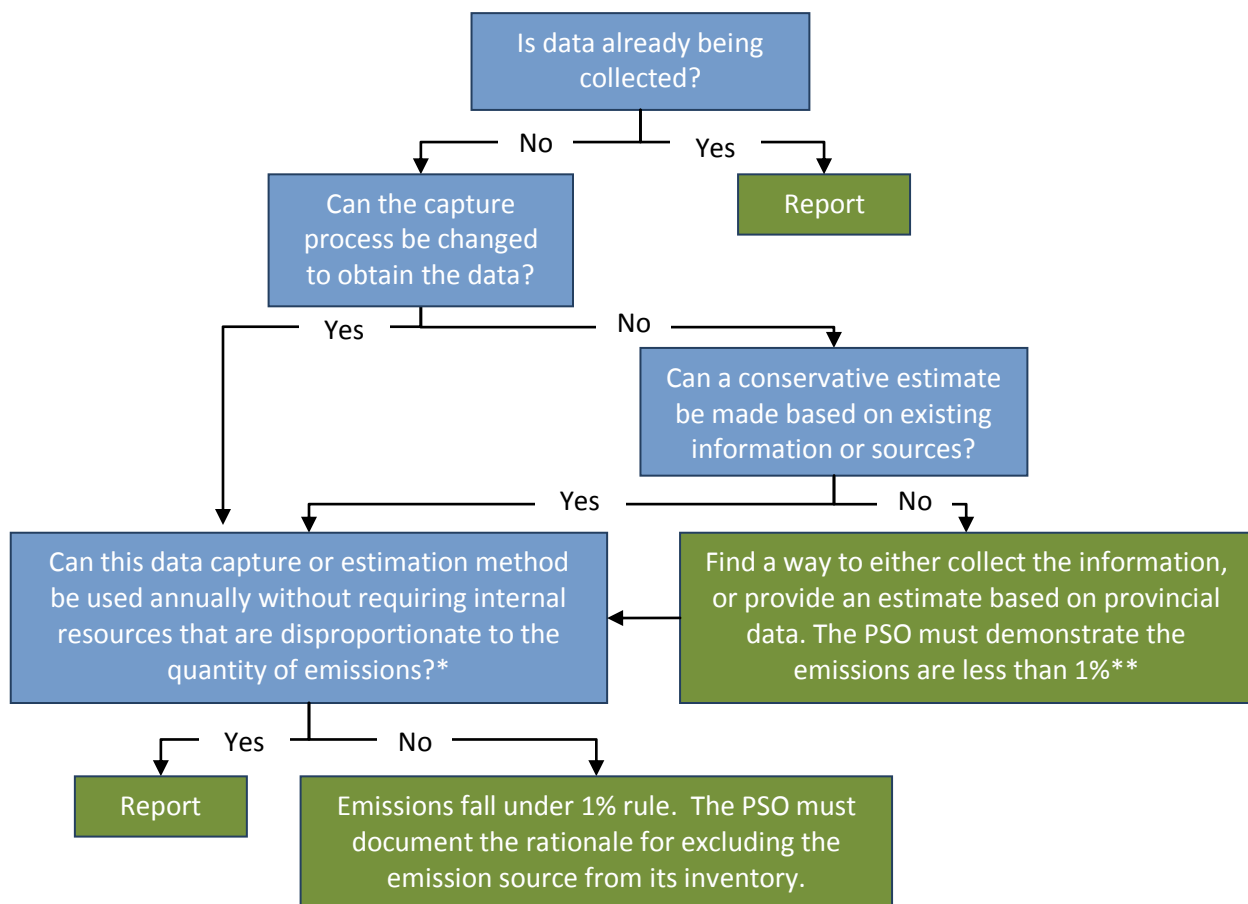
Is data already being collected?

No

Yes

Report

Can the capture process be changed to obtain the data?

Yes

No

Can a conservative estimate be made based on existing information or sources?

Yes

No

Can this data capture or estimation method be used annually without requiring internal resources that are disproportionate to the quantity of emissions?*

Find a way to either collect the information, or provide an estimate based on provincial data. The PSO must demonstrate the emissions are less than 1%**

Yes

No

Report

Emissions fall under 1% rule. The PSO must document the rationale for excluding the emission source from its inventory.